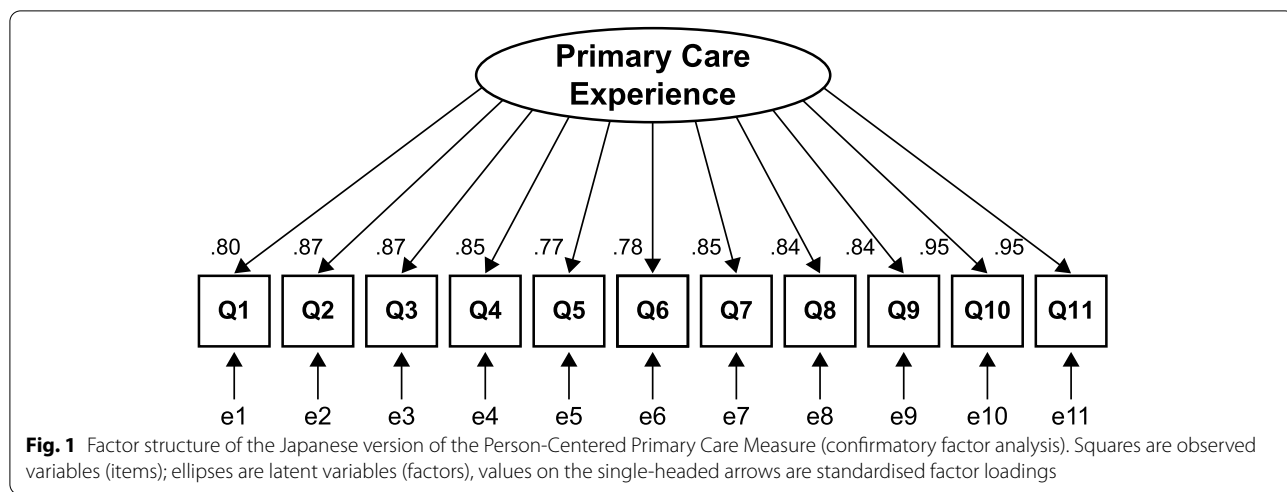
Primary Care Experience

.80 .87 .87 .85 .77 .78 .85 .84 .84 .95 .95

Q1 Q2 Q3 Q4 Q5 Q6 Q7 Q8 Q9 Q10 Q11

e1 e2 e3 e4 e5 e6 e7 e8 e9 e10 e11

**Fig. 1** Factor structure of the Japanese version of the Person-Centered Primary Care Measure (confirmatory factor analysis). Squares are observed variables (items); ellipses are latent variables (factors), values on the single-headed arrows are standardised factor loadings